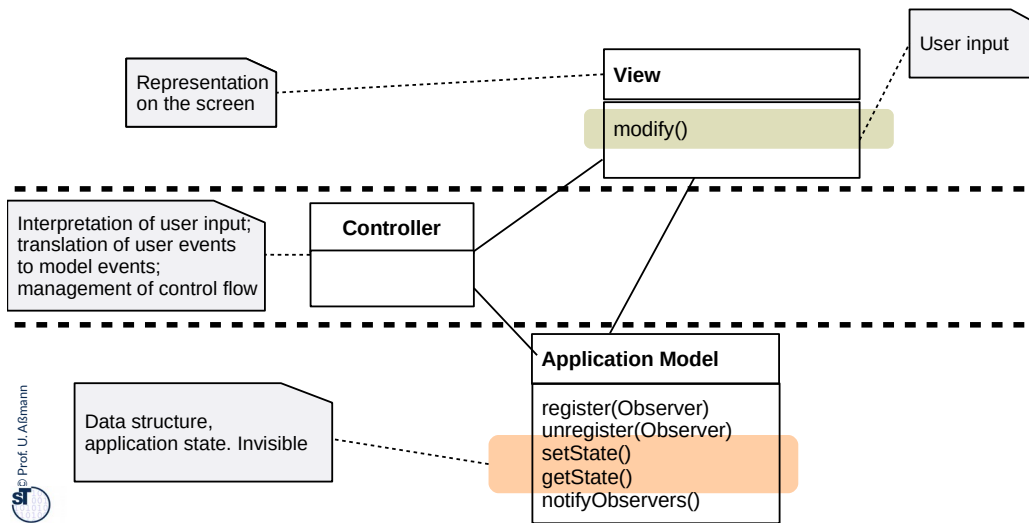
Representation on the screen

View

modify()

User input

Interpretation of user input; translation of user events to model events; management of control flow

Controller

Application Model

register(Observer)
unregister(Observer)
setState()
getState()
notifyObservers()

Data structure, application state. Invisible

© Prof. U. Aßmann

ST